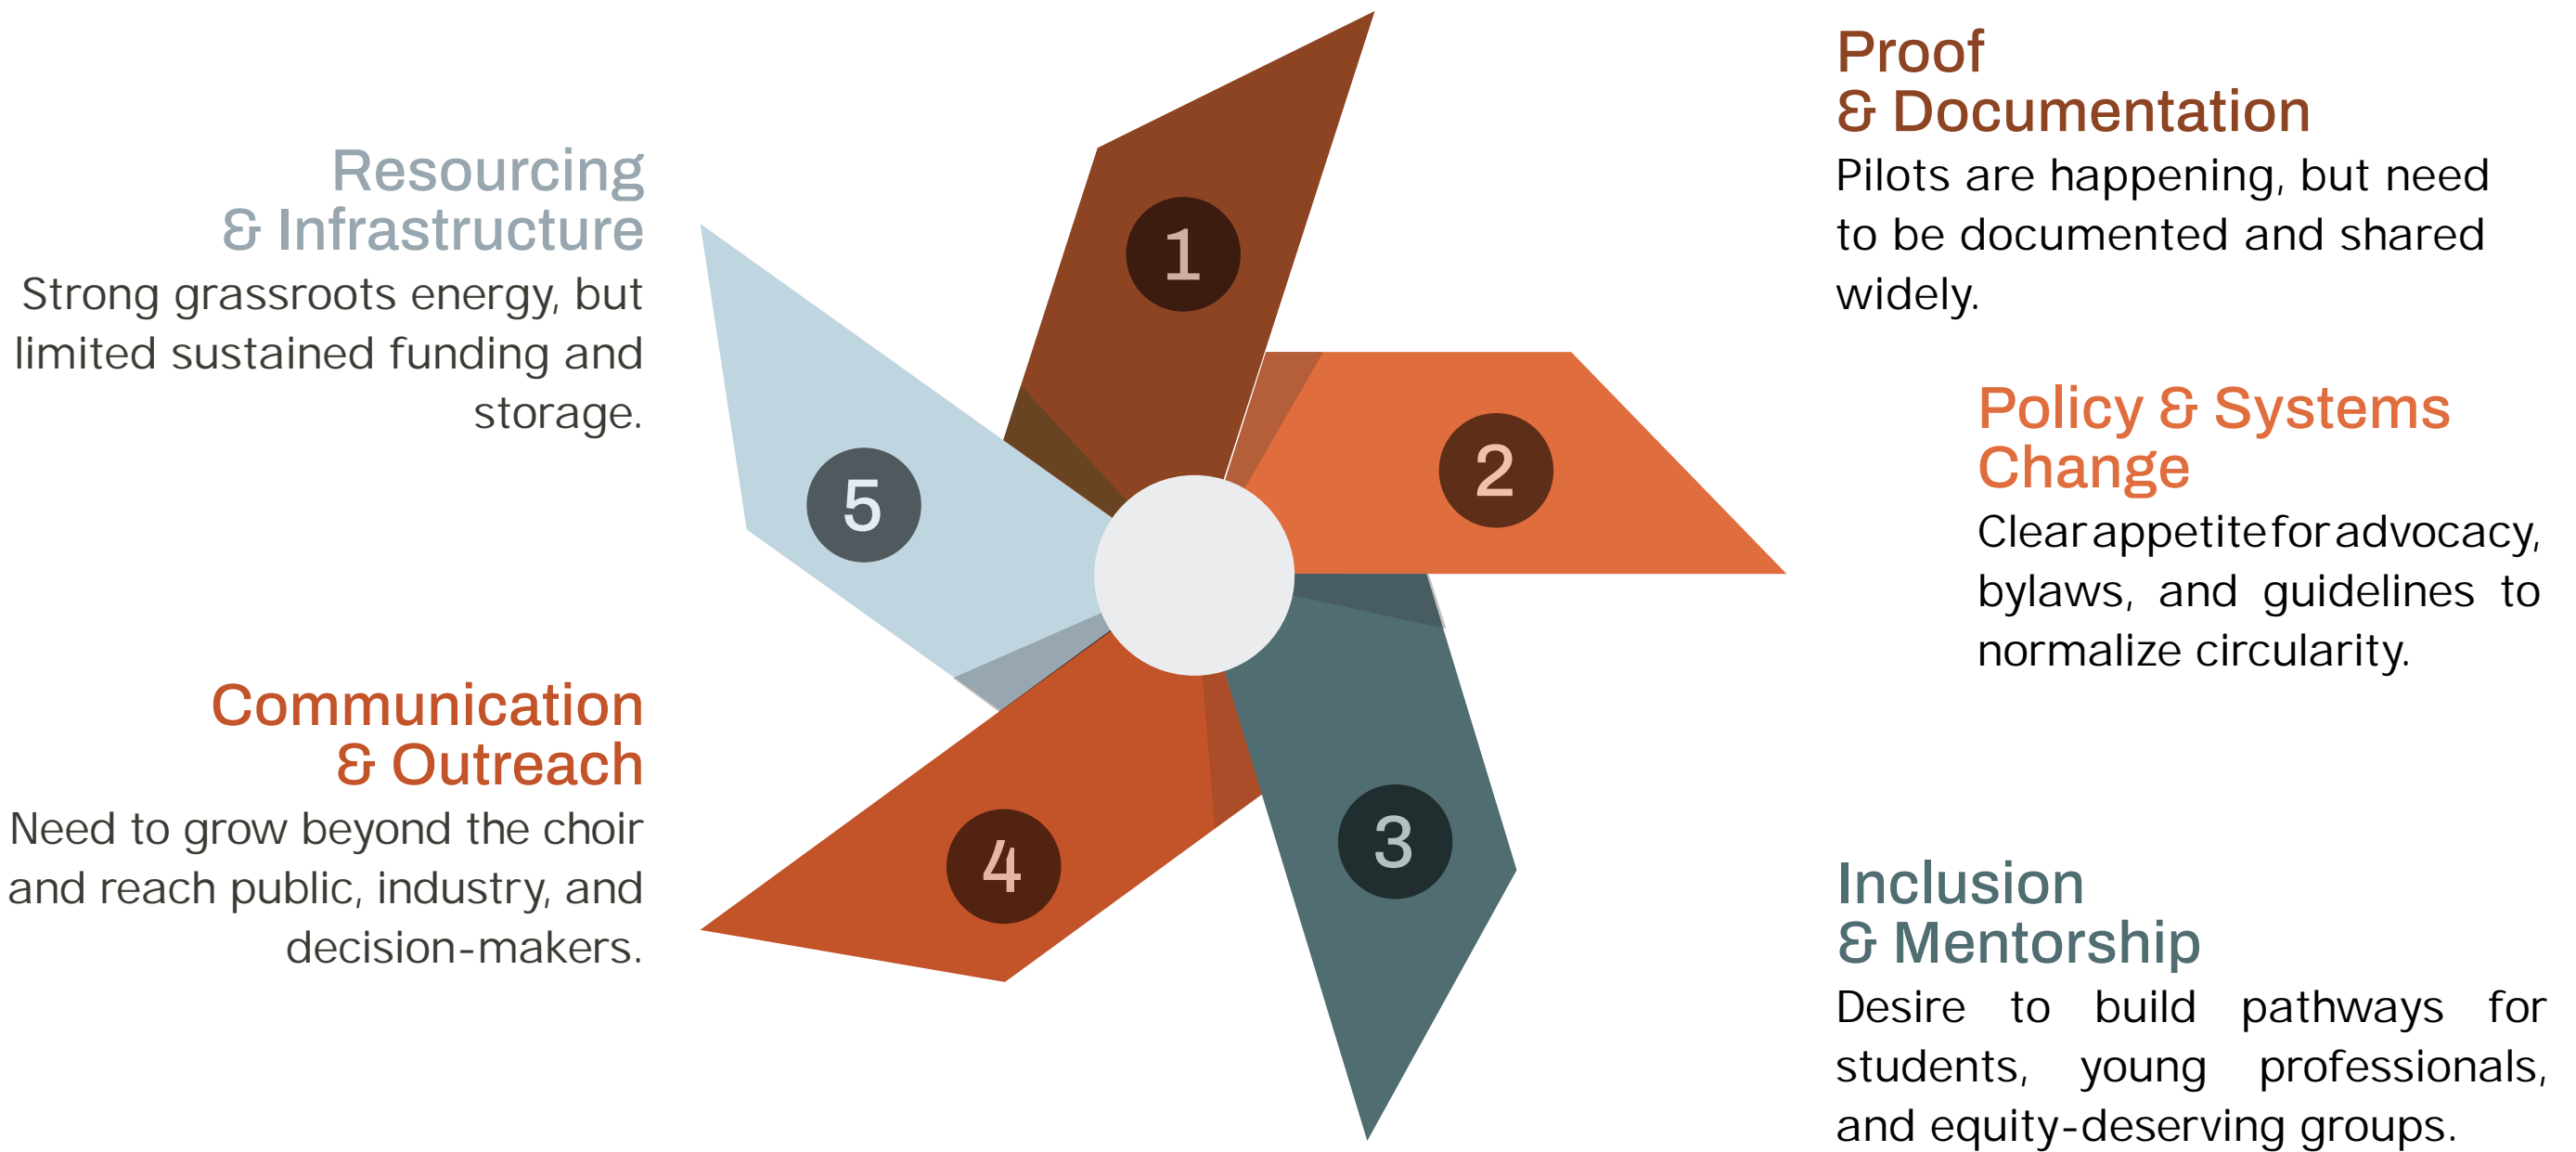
Proof
& Documentation
Pilots are happening, but need to be documented and shared widely.

Policy & Systems Change
Clear appetite for advocacy, bylaws, and guidelines to normalize circularity.

Inclusion
& Mentorship
Desire to build pathways for students, young professionals, and equity-deserving groups.

Resourcing
& Infrastructure
Strong grassroots energy, but limited sustained funding and storage.

Communication
& Outreach
Need to grow beyond the choir and reach public, industry, and decision-makers.

1

2

3

4

5